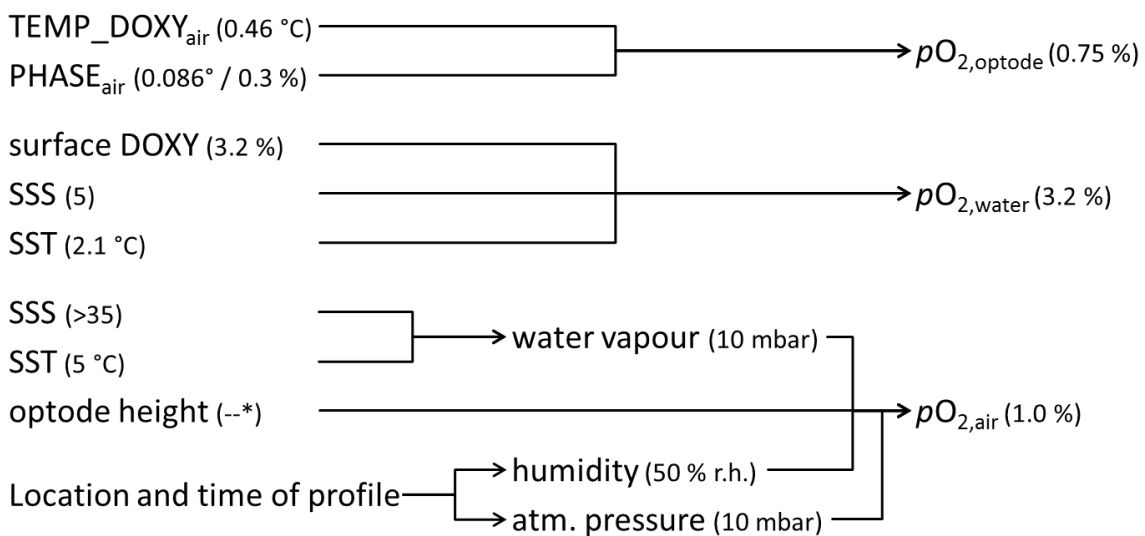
TEMP_DOXY$_{air}$ (0.46 °C)

PHASE$_{air}$ (0.086° / 0.3 %)

$p$O$_{2,optode}$ (0.75 %)

surface DOXY (3.2 %)

SSS (5)

SST (2.1 °C)

$p$O$_{2,water}$ (3.2 %)

SSS (>35)

SST (5 °C)

water vapour (10 mbar)

optode height (--*)

$p$O$_{2,air}$ (1.0 %)

Location and time of profile

humidity (50 % r.h.)

atm. pressure (10 mbar)